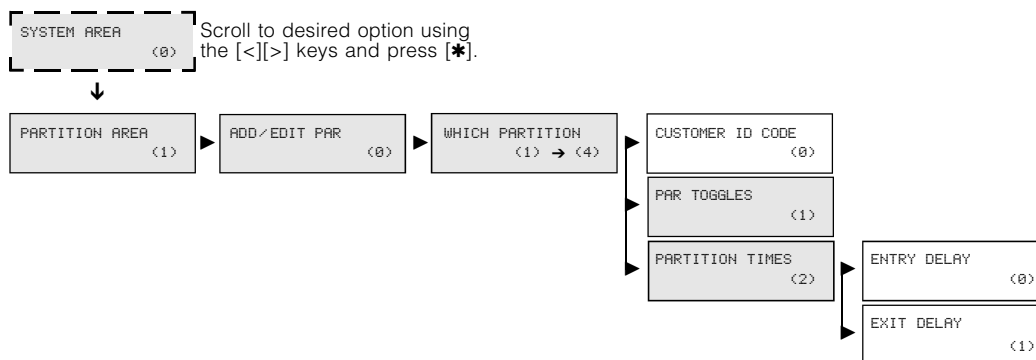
SYSTEM AREA (0)

Scroll to desired option using the [<][>] keys and press [✱].

PARTITION AREA (1)

ADD/EDIT PAR (0)

WHICH PARTITION (1) → (4)

CUSTOMER ID CODE (0)

PAR TOGGLES (1)

PARTITION TIMES (2)

ENTRY DELAY (0)

EXIT DELAY (1)